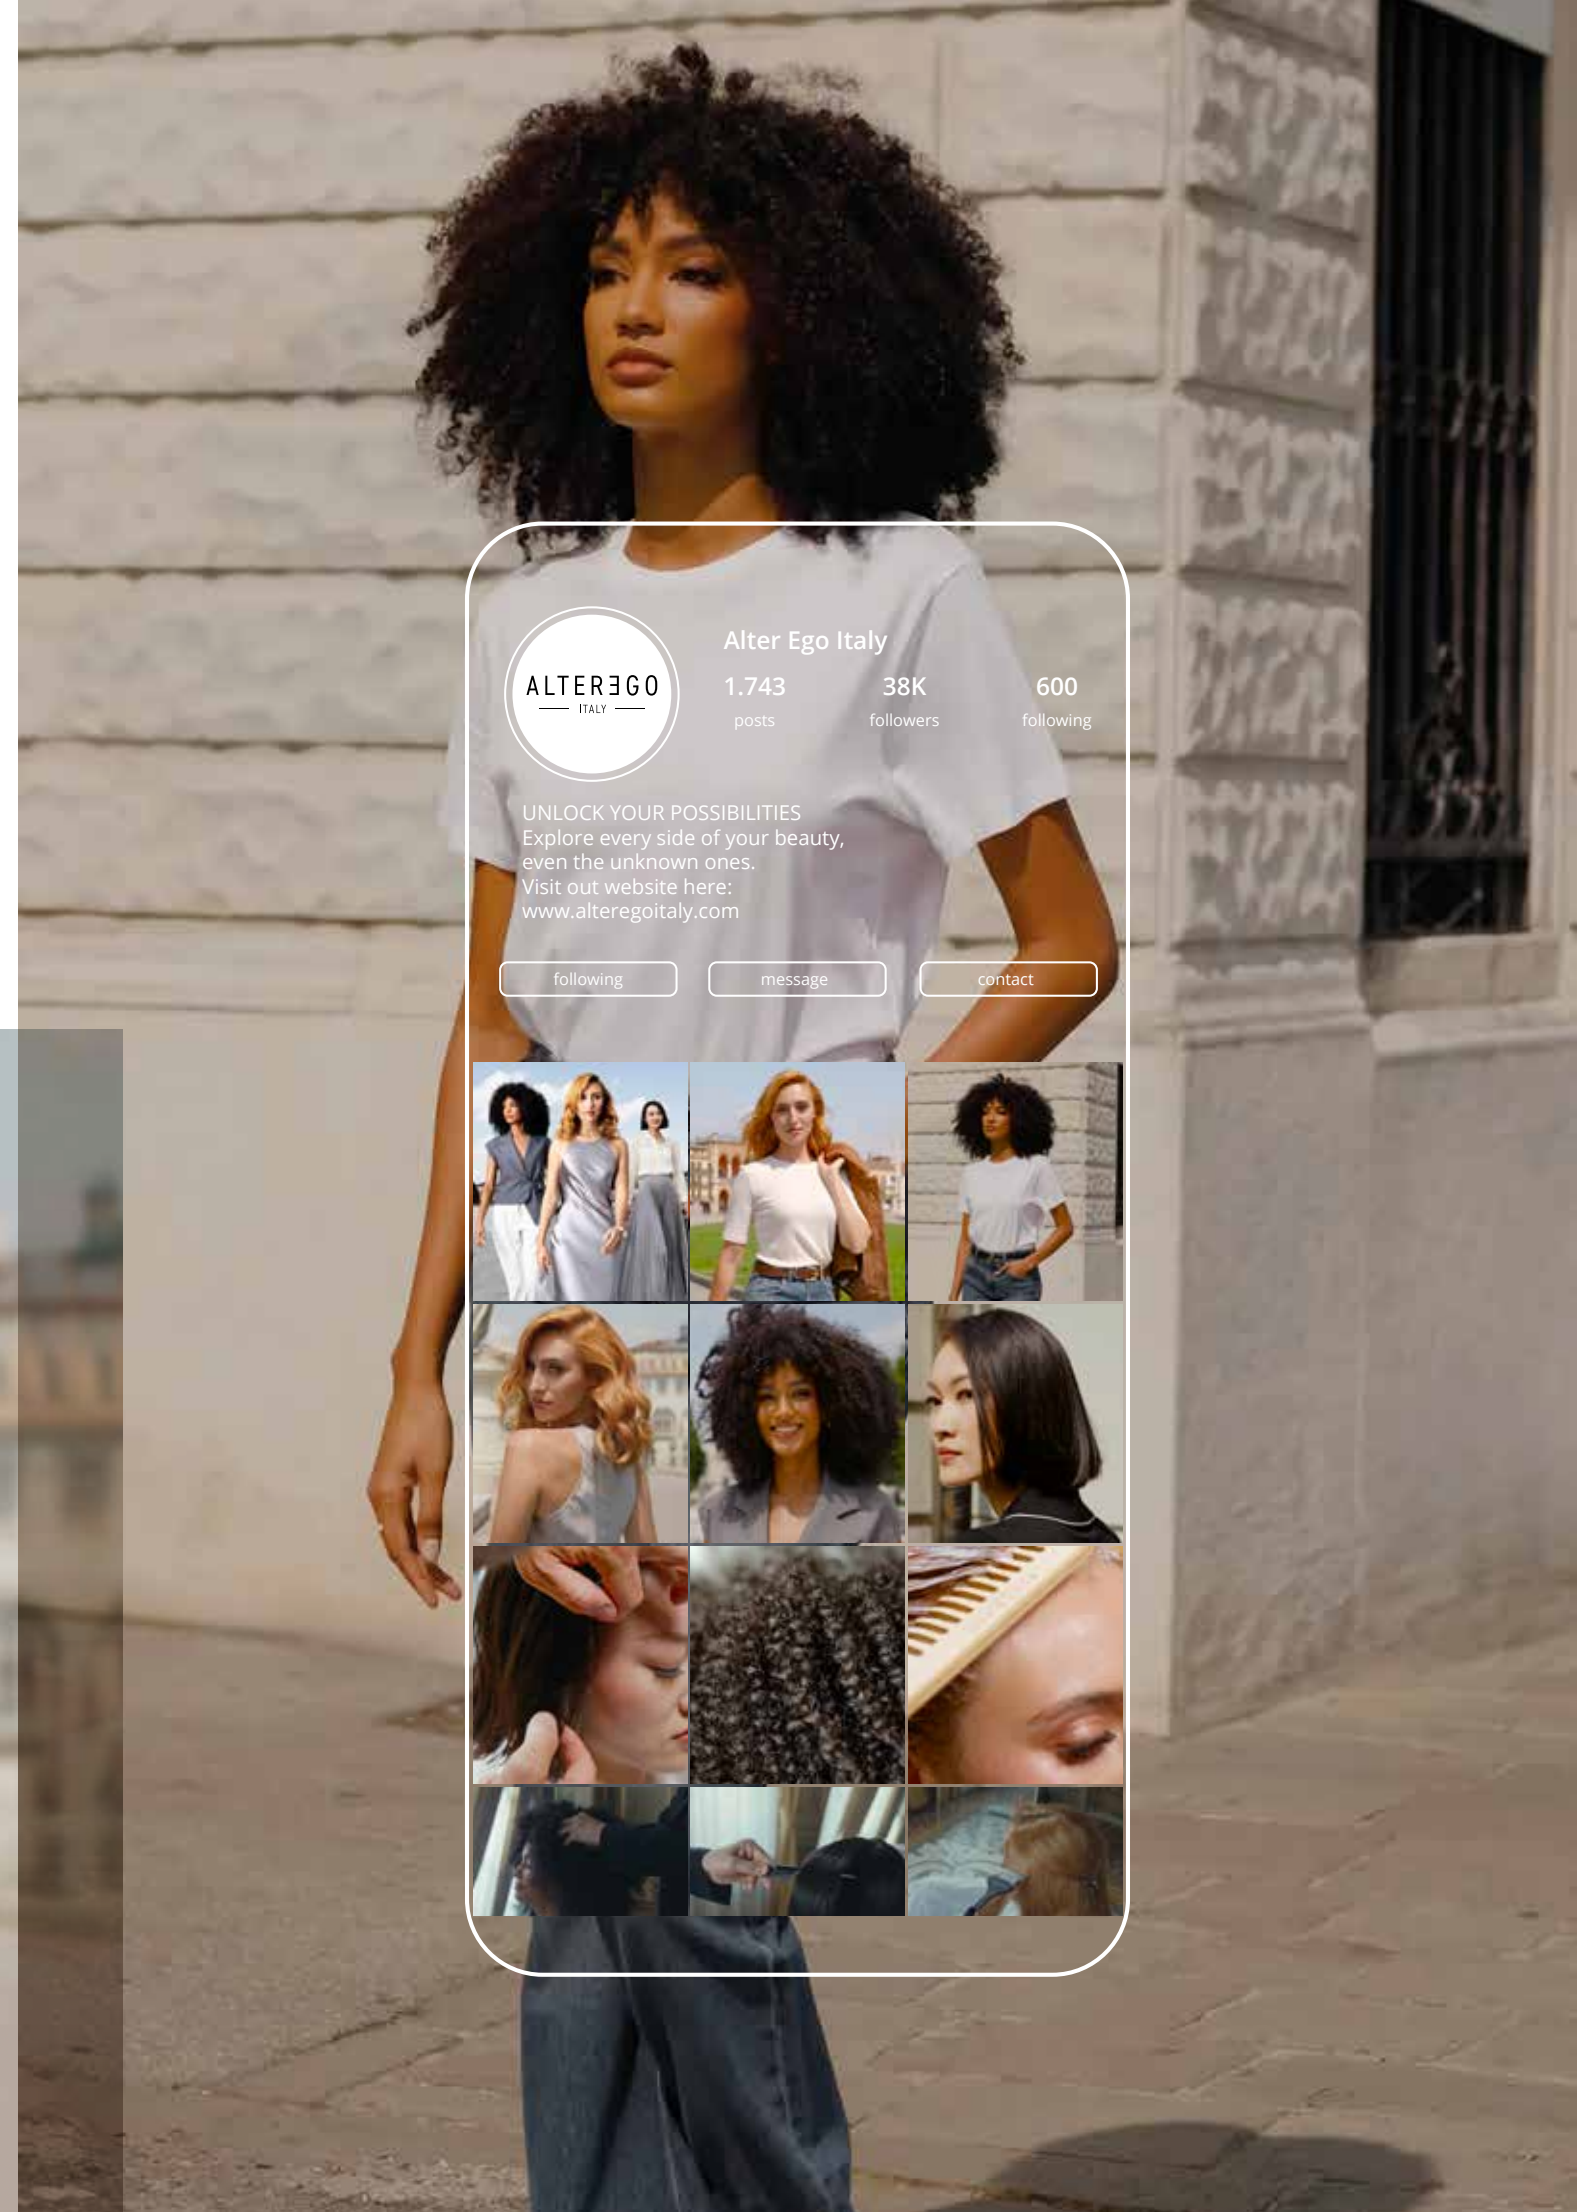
ALTER∃GO
ITALY

Alter Ego Italy

1.743
posts

38K
followers

600
following

UNLOCK YOUR POSSIBILITIES
Explore every side of your beauty, even the unknown ones.
Visit out website here:
www.alteregoitaly.com

following

message

contact